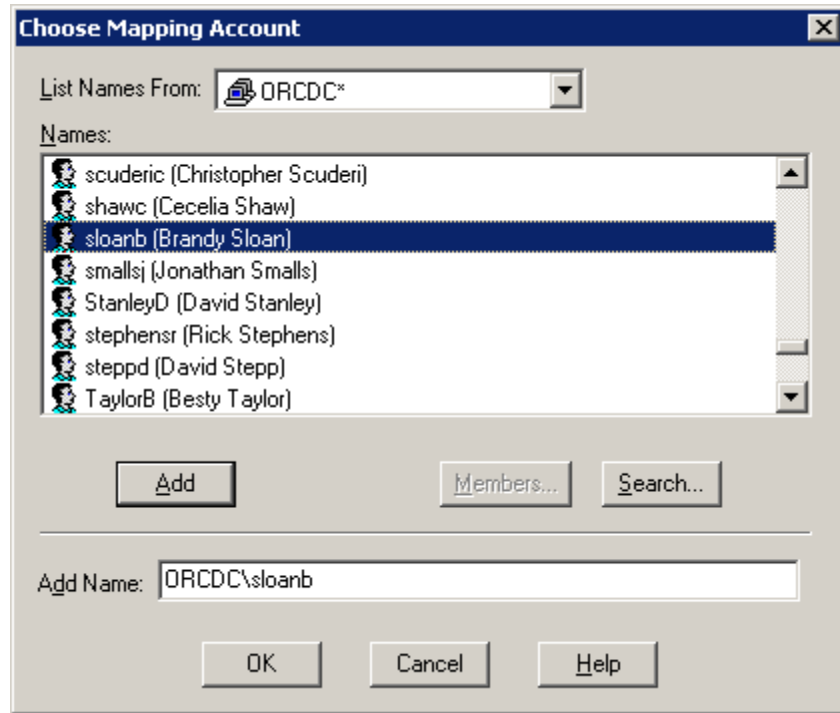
Choose Mapping Account

List Names From: ORCDC*

Names:

scuderic (Christopher Scuderi)
shawc (Cecelia Shaw)
sloanb (Brandy Sloan)
smallsj (Jonathan Smalls)
StanleyD (David Stanley)
stephensr (Rick Stephens)
steppd (David Stepp)
TaylorB (Besty Taylor)

Add

Members...

Search...

Add Name: ORCDC\sloanb

OK

Cancel

Help